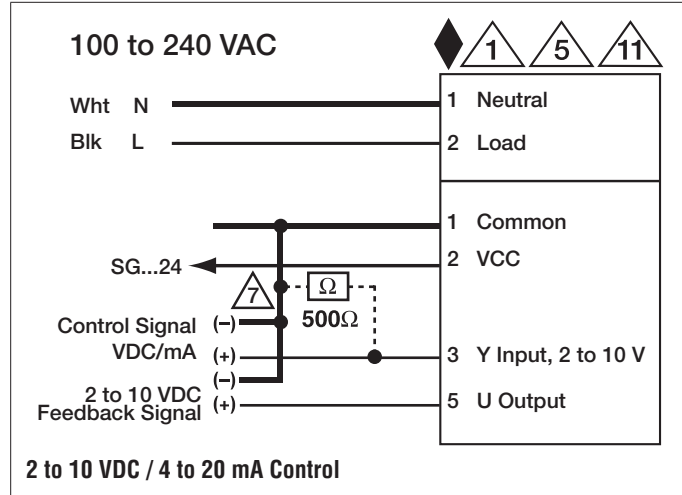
100 to 240 VAC

1 5 11

Wht N
Blk L

1 Neutral
2 Load

1 Common
2 VCC
3 Y Input, 2 to 10 V
5 U Output

SG...24

7

$\Omega$

500$\Omega$

Control Signal (–)
VDC/mA (+)

(–)
2 to 10 VDC (+)
Feedback Signal

2 to 10 VDC / 4 to 20 mA Control